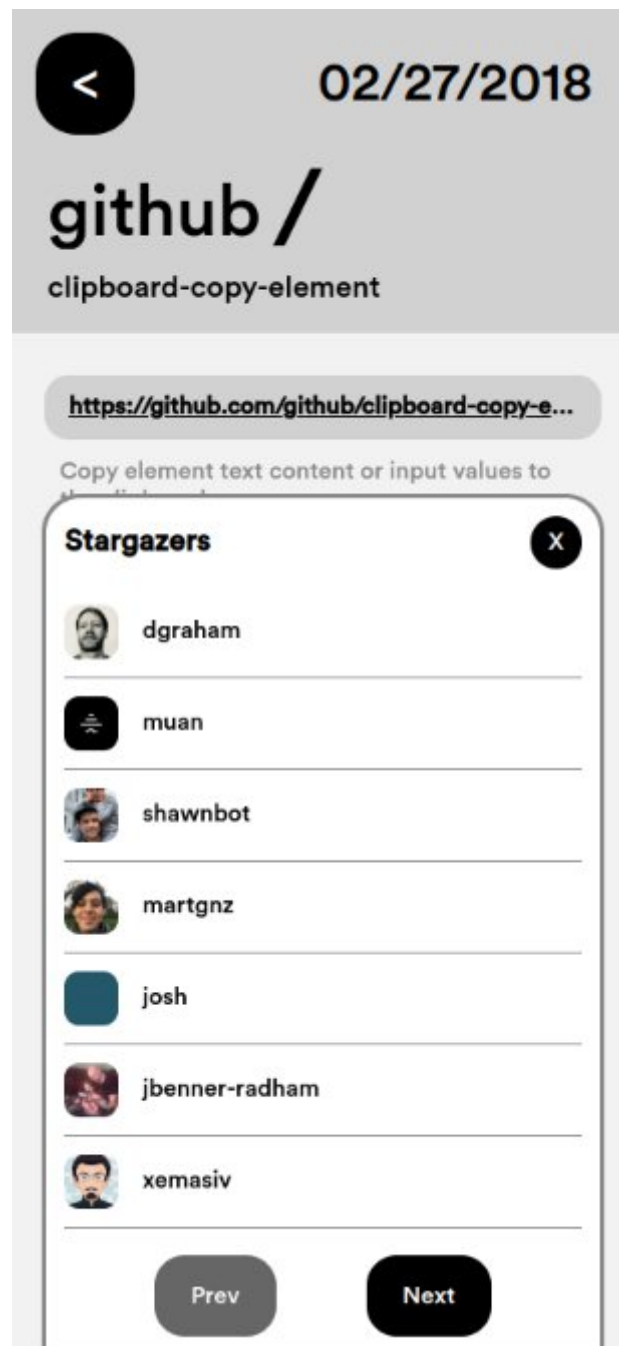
<

02/27/2018

github /

clipboard-copy-element

https://github.com/github/clipboard-copy-e...

Copy element text content or input values to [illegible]

Stargazers

X

dgraham

muan

shawnbot

martgnz

josh

jbenner-radham

xemasiv

Prev

Next